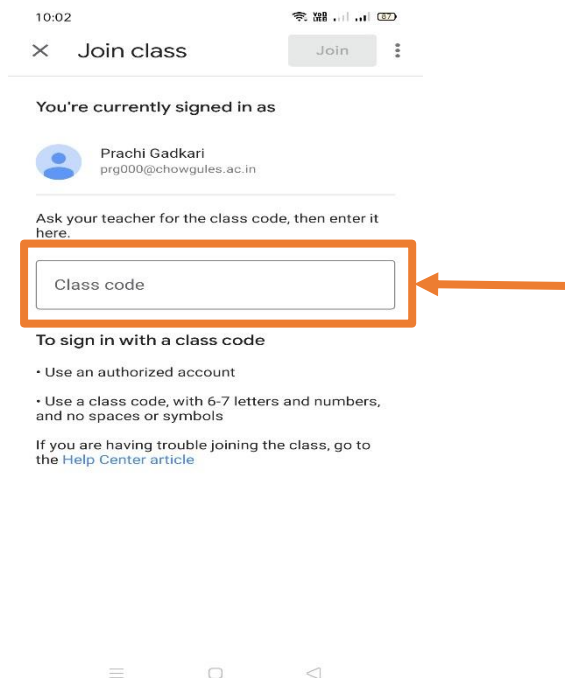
10:02

87

×

Join class

Join

You're currently signed in as

Prachi Gadkari
prg000@chowgules.ac.in

Ask your teacher for the class code, then enter it here.

Class code

To sign in with a class code

• Use an authorized account

• Use a class code, with 6-7 letters and numbers, and no spaces or symbols

If you are having trouble joining the class, go to the Help Center article